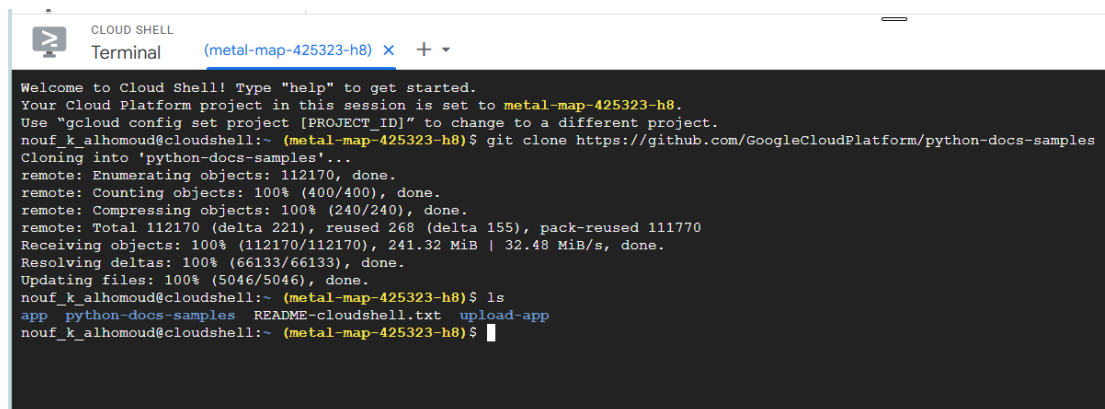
CLOUD SHELL
Terminal (metal-map-425323-h8) × + ▾

Welcome to Cloud Shell! Type "help" to get started.
Your Cloud Platform project in this session is set to metal-map-425323-h8.
Use "gcloud config set project [PROJECT_ID]" to change to a different project.
nouf_k_alhomoud@cloudshell:~ (metal-map-425323-h8)$ git clone https://github.com/GoogleCloudPlatform/python-docs-samples
Cloning into 'python-docs-samples'...
remote: Enumerating objects: 112170, done.
remote: Counting objects: 100% (400/400), done.
remote: Compressing objects: 100% (240/240), done.
remote: Total 112170 (delta 221), reused 268 (delta 155), pack-reused 111770
Receiving objects: 100% (112170/112170), 241.32 MiB | 32.48 MiB/s, done.
Resolving deltas: 100% (66133/66133), done.
Updating files: 100% (5046/5046), done.
nouf_k_alhomoud@cloudshell:~ (metal-map-425323-h8)$ ls
app python-docs-samples README-cloudshell.txt upload-app
nouf_k_alhomoud@cloudshell:~ (metal-map-425323-h8)$